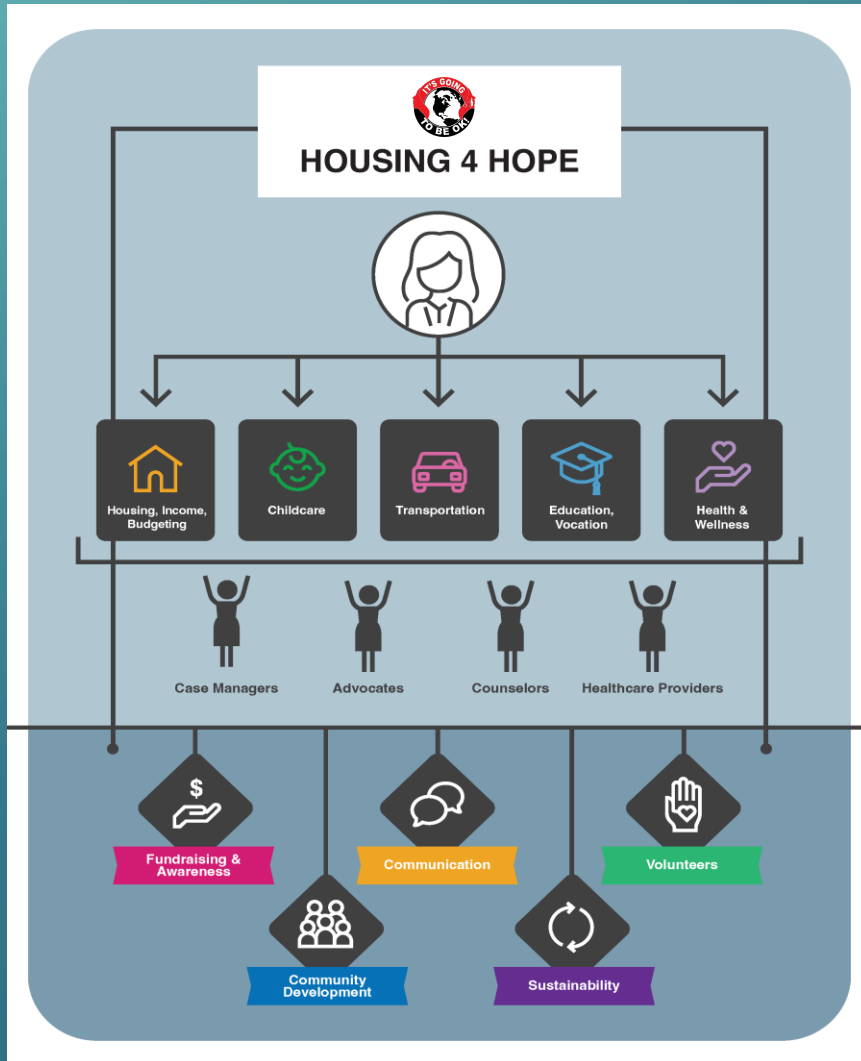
IT'S GOING TO BE OK!

HOUSING 4 HOPE

Housing, Income, Budgeting

Childcare

Transportation

Education, Vocation

Health & Wellness

Case Managers

Advocates

Counselors

Healthcare Providers

$

Fundraising & Awareness

Community Development

Communication

Sustainability

Volunteers